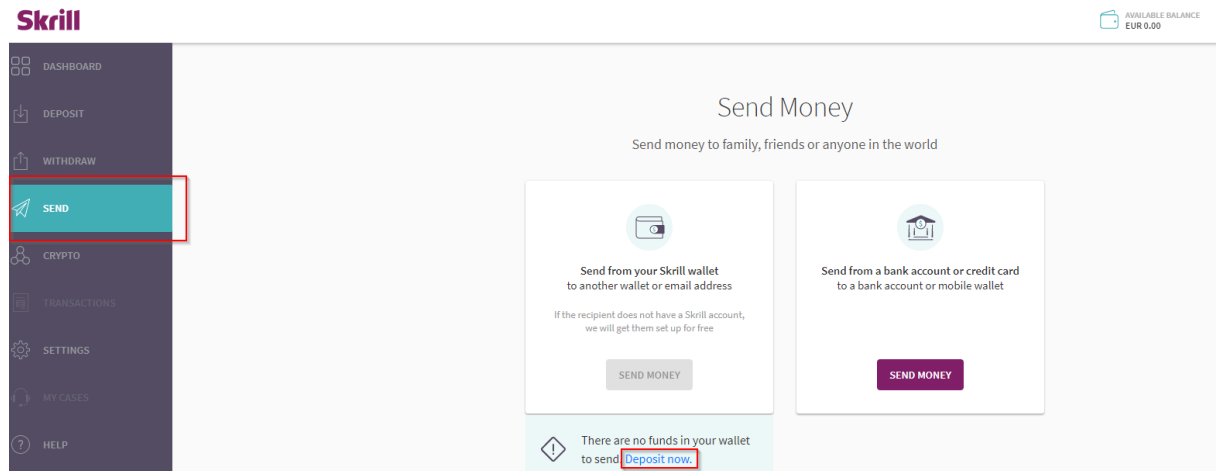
Skrill

AVAILABLE BALANCE
EUR 0.00

DASHBOARD
DEPOSIT
WITHDRAW
SEND
CRYPTO
TRANSACTIONS
SETTINGS
MY CASES
HELP

Send Money

Send money to family, friends or anyone in the world

Send from your Skrill wallet
to another wallet or email address

If the recipient does not have a Skrill account, we will get them set up for free

SEND MONEY

Send from a bank account or credit card
to a bank account or mobile wallet

SEND MONEY

There are no funds in your wallet to send. Deposit now.